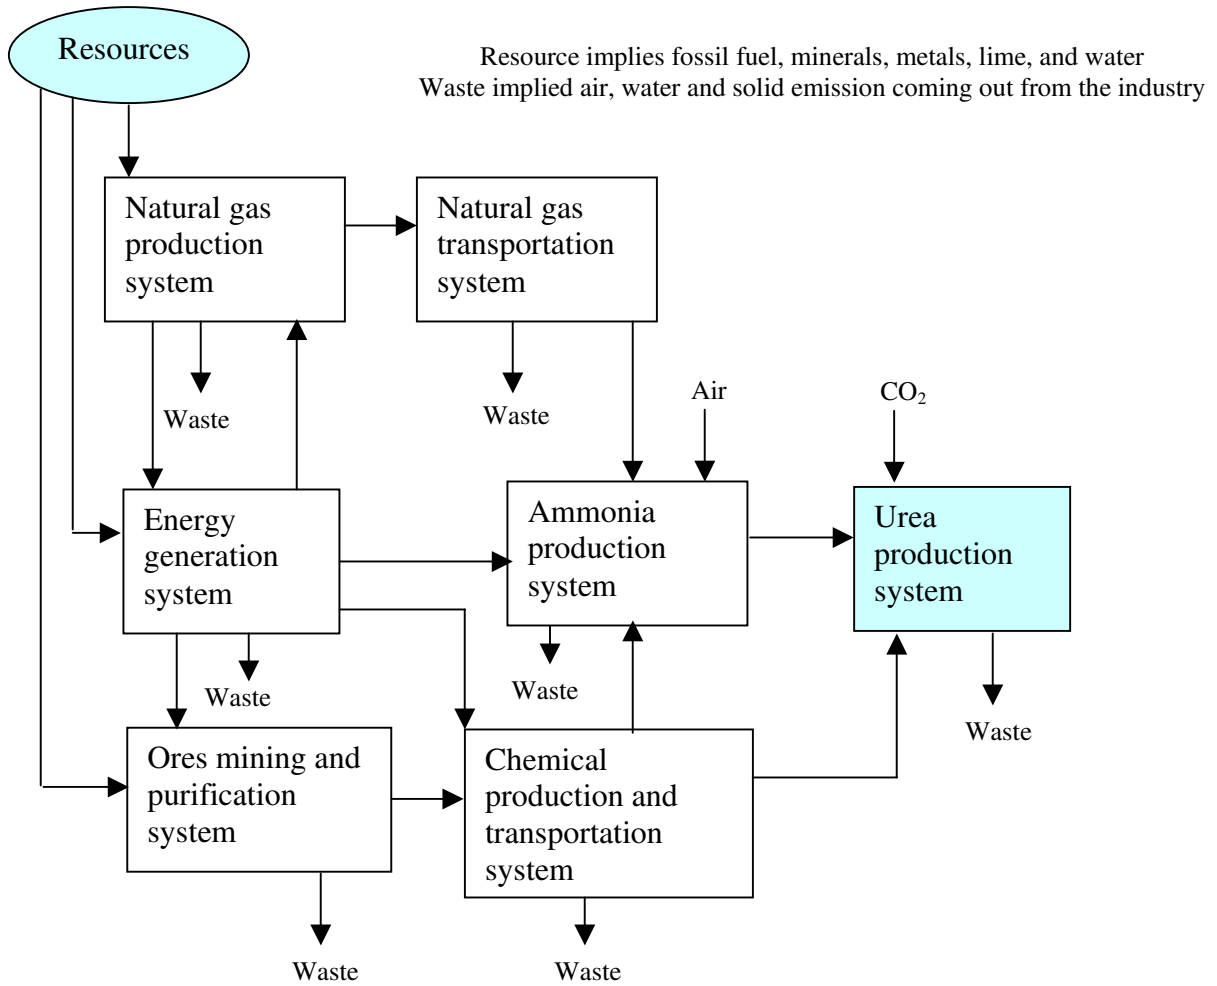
Resources

Resource implies fossil fuel, minerals, metals, lime, and water
Waste implied air, water and solid emission coming out from the industry

Natural gas production system

Natural gas transportation system

Waste

Waste

Air

$CO_2$

Energy generation system

Ammonia production system

Urea production system

Waste

Waste

Waste

Ores mining and purification system

Chemical production and transportation system

Waste

Waste